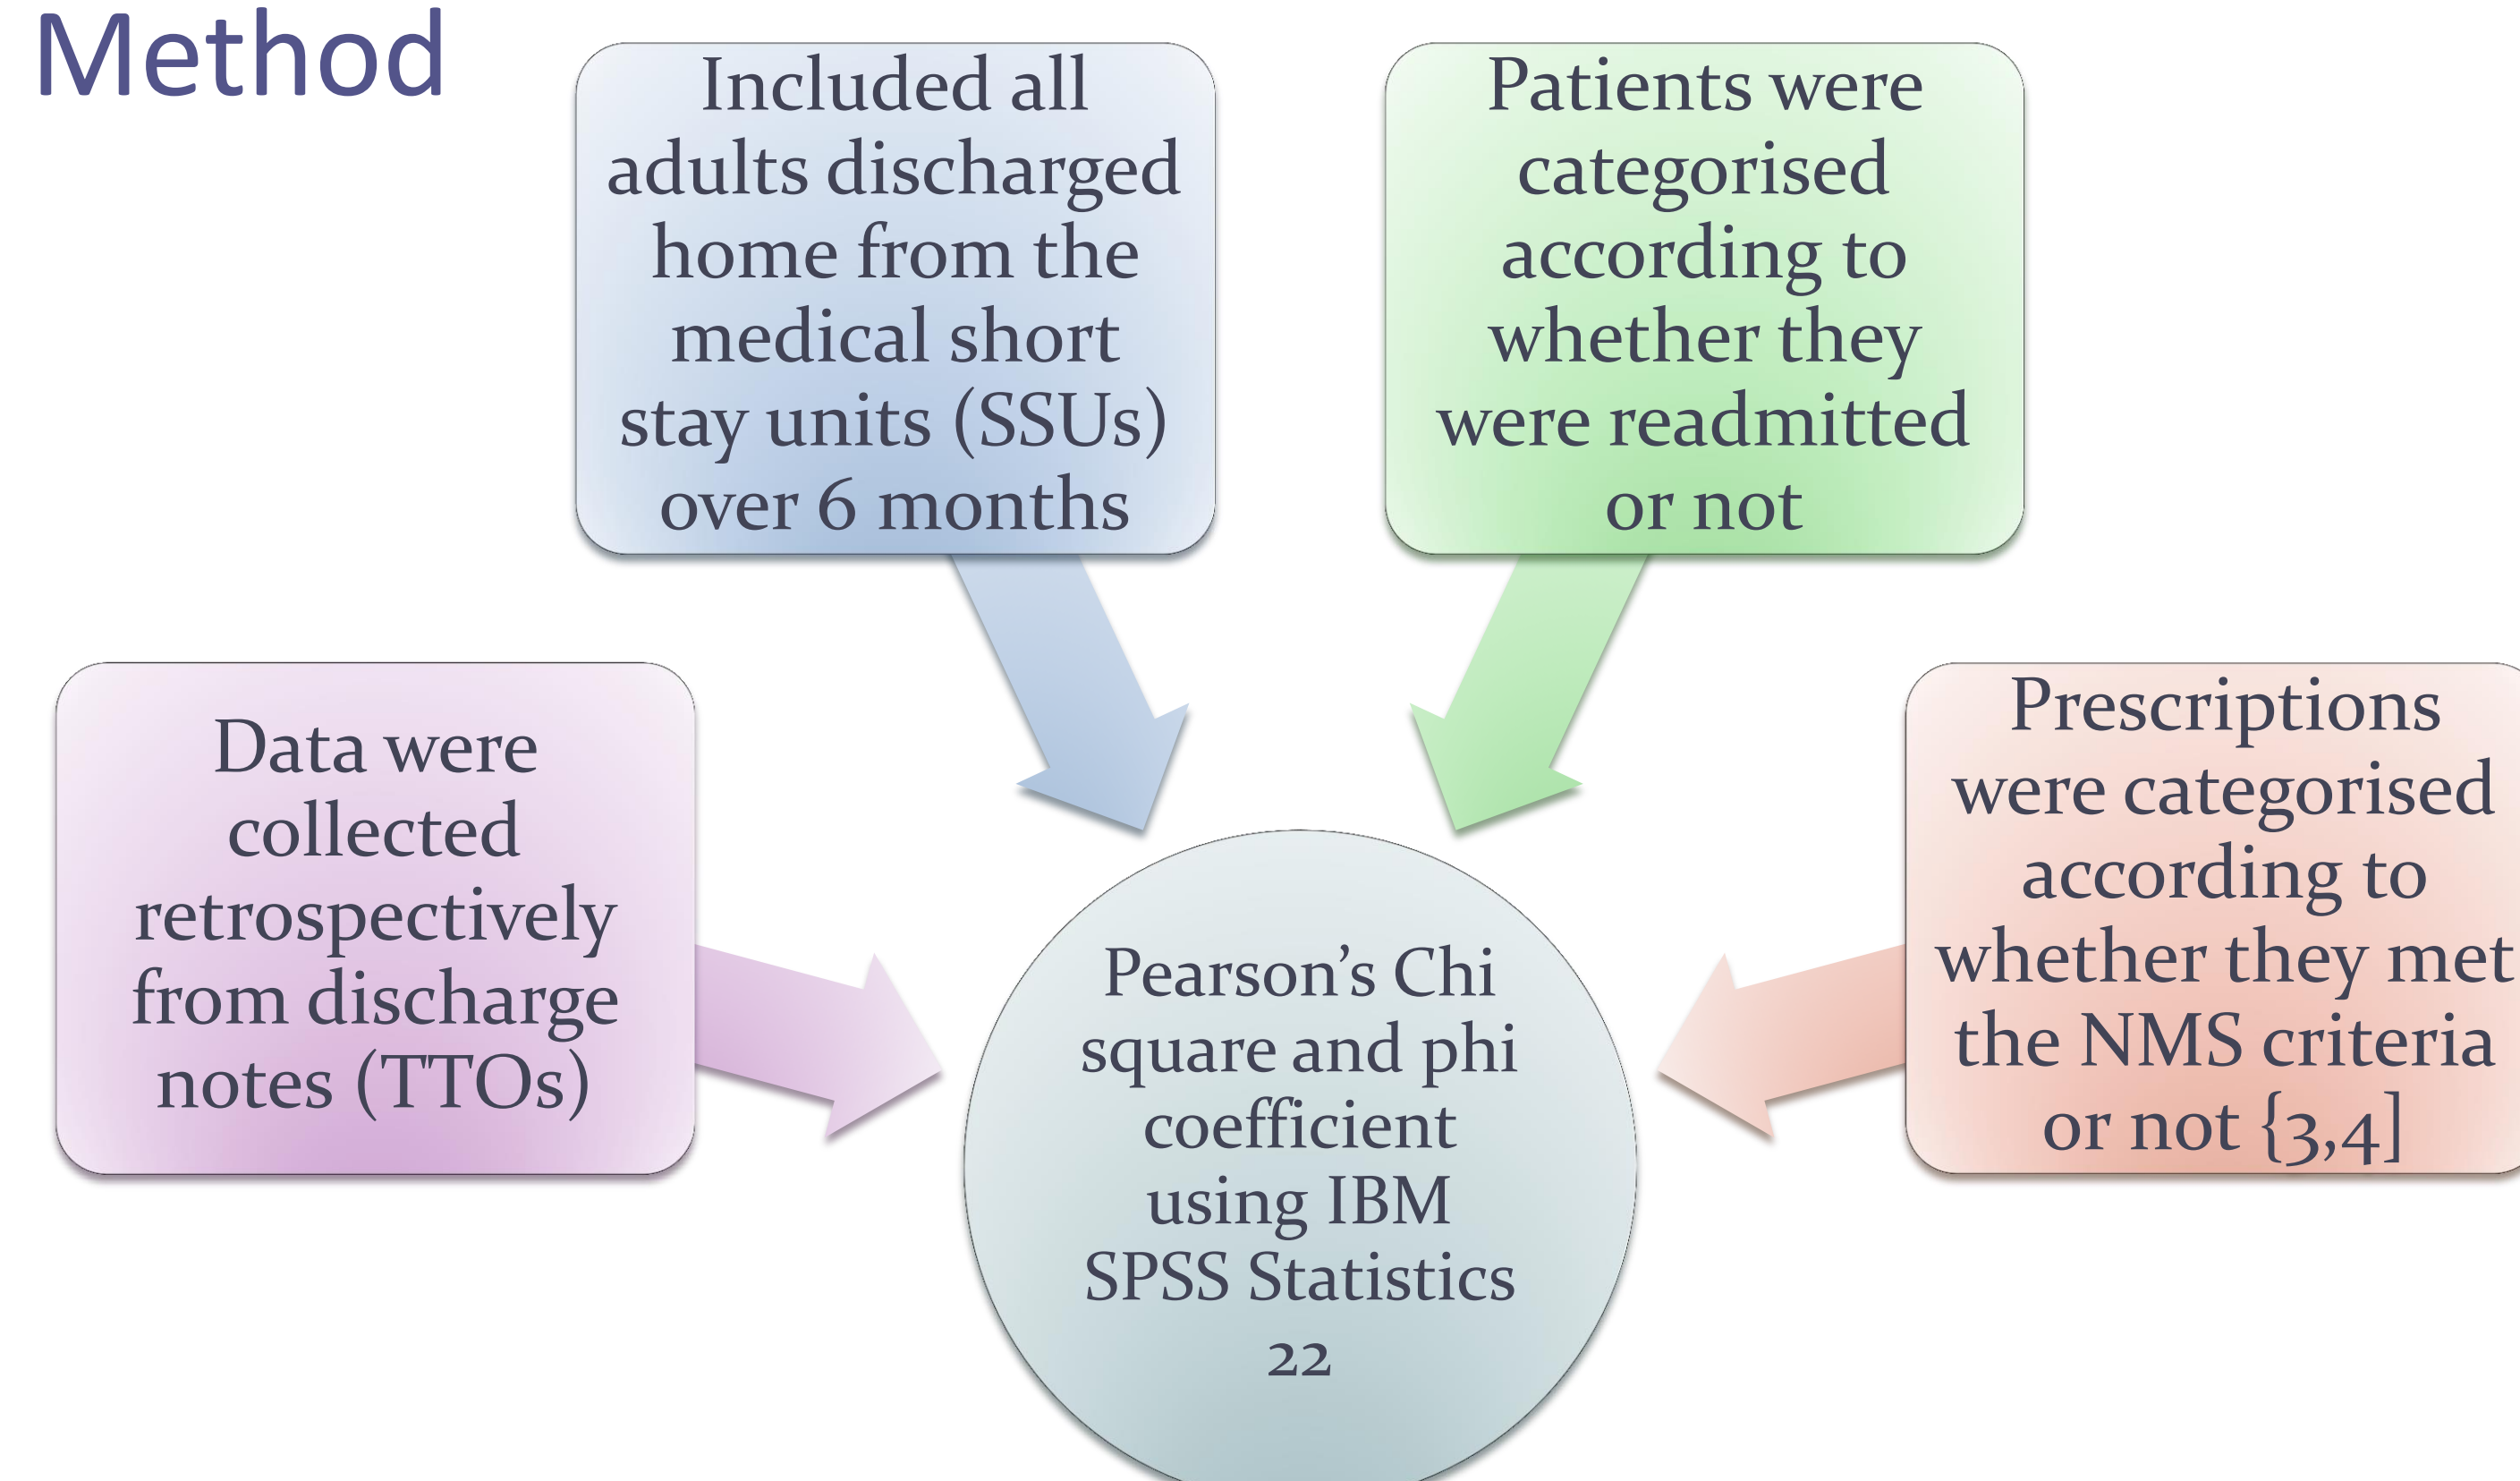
Method

Included all adults discharged home from the medical short stay units (SSUs) over 6 months

Patients were categorised according to whether they were readmitted or not

Data were collected retrospectively from discharge notes (TTOs)

Prescriptions were categorised according to whether they met the NMS criteria or not {3,4]

Pearson's Chi square and phi coefficient using IBM SPSS Statistics 22